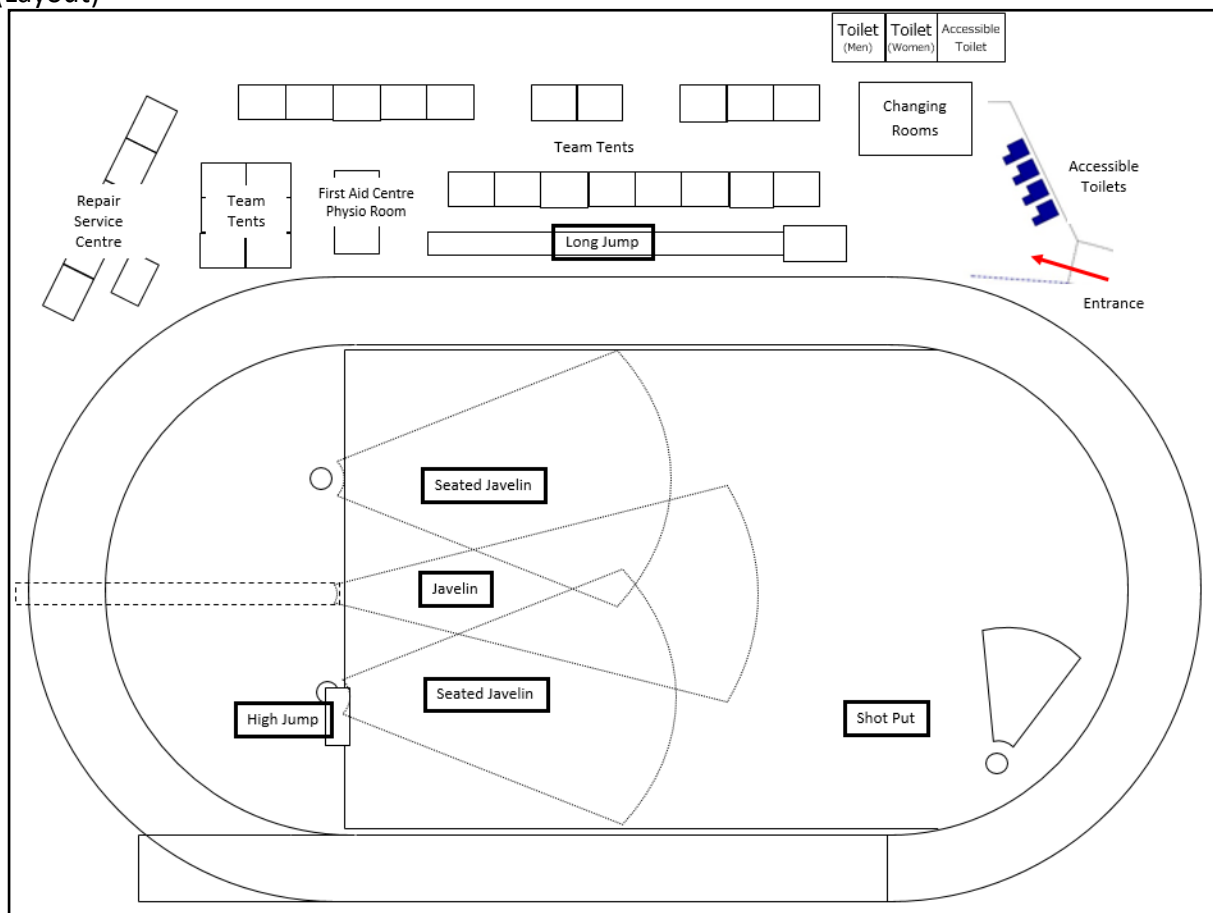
Layout)

Toilet (Men)
Toilet (Women)
Accessible Toilet

Changing Rooms

Team Tents

Accessible Toilets

Repair Service Centre

Team Tents

First Aid Centre Physio Room

Long Jump

Entrance

Seated Javelin

Javelin

Seated Javelin

High Jump

Shot Put